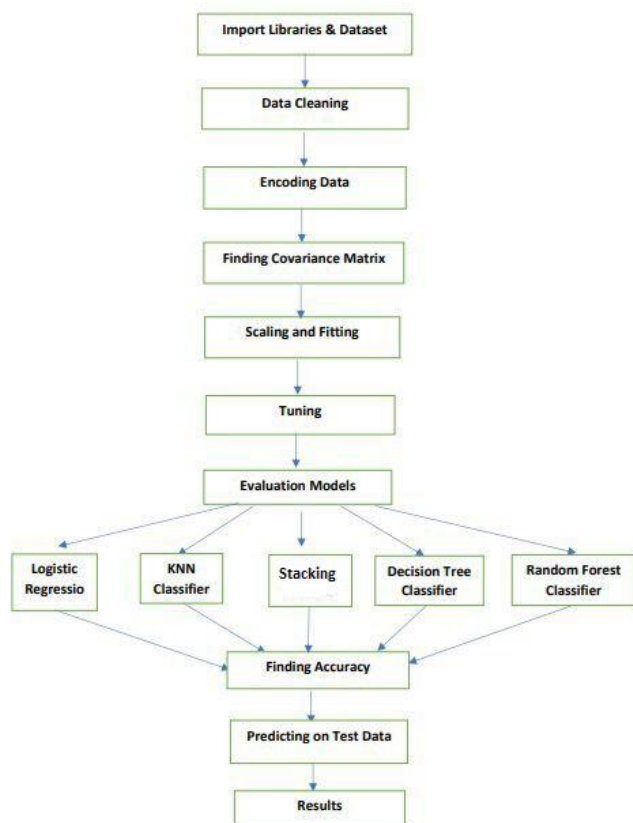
Import Libraries & Dataset

Data Cleaning

Encoding Data

Finding Covariance Matrix

Scaling and Fitting

Tuning

Evaluation Models

Logistic Regressio

KNN Classifier

Stacking

Decision Tree Classifier

Random Forest Classifier

Finding Accuracy

Predicting on Test Data

Results